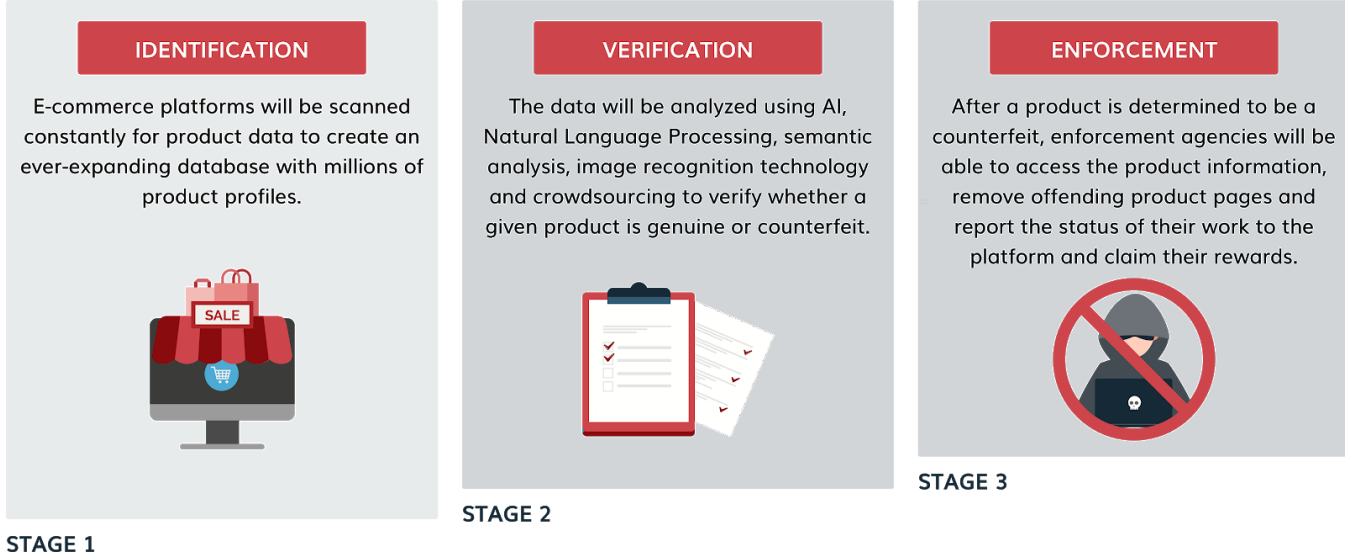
IDENTIFICATION

E-commerce platforms will be scanned constantly for product data to create an ever-expanding database with millions of product profiles.

SALE

STAGE 1

VERIFICATION

The data will be analyzed using AI, Natural Language Processing, semantic analysis, image recognition technology and crowdsourcing to verify whether a given product is genuine or counterfeit.

STAGE 2

ENFORCEMENT

After a product is determined to be a counterfeit, enforcement agencies will be able to access the product information, remove offending product pages and report the status of their work to the platform and claim their rewards.

STAGE 3